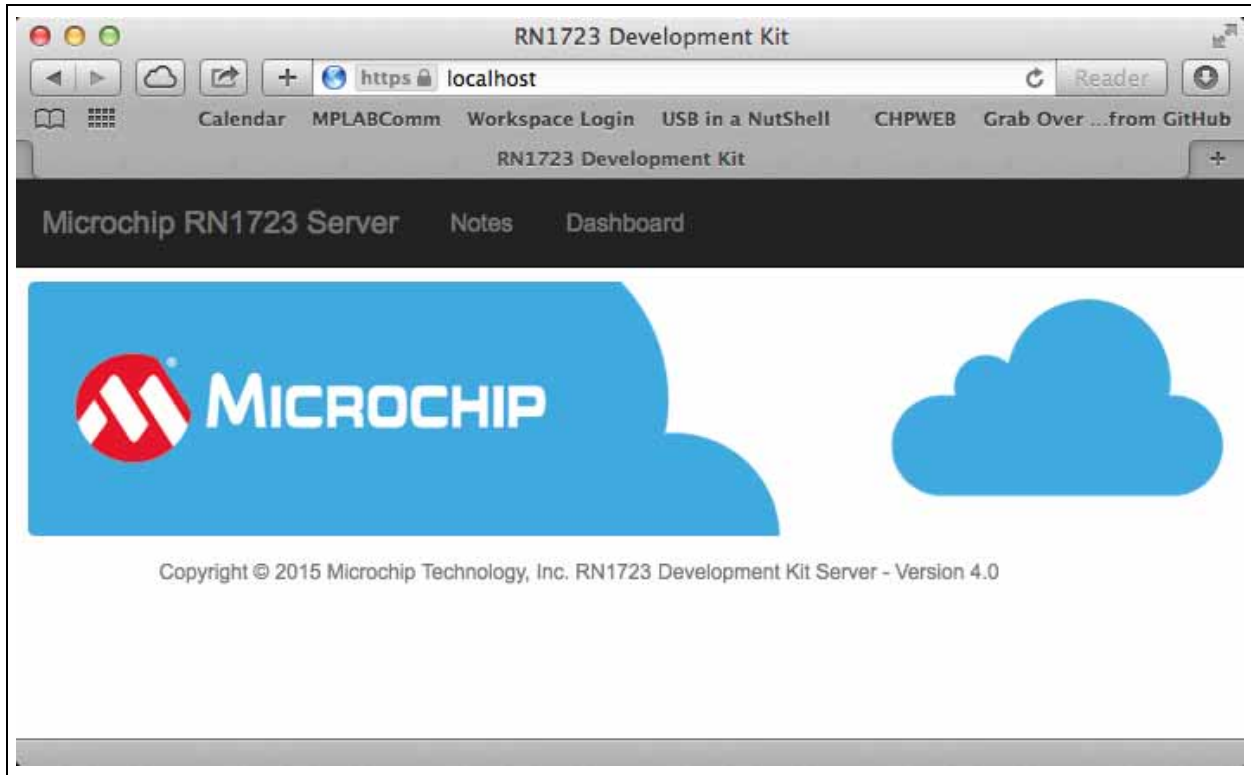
RN1723 Development Kit

https localhost

Reader

Calendar MPLABComm Workspace Login USB in a NutShell CHPWEB Grab Over ...from GitHub

RN1723 Development Kit

+

Microchip RN1723 Server Notes Dashboard

MICROCHIP

Copyright © 2015 Microchip Technology, Inc. RN1723 Development Kit Server - Version 4.0